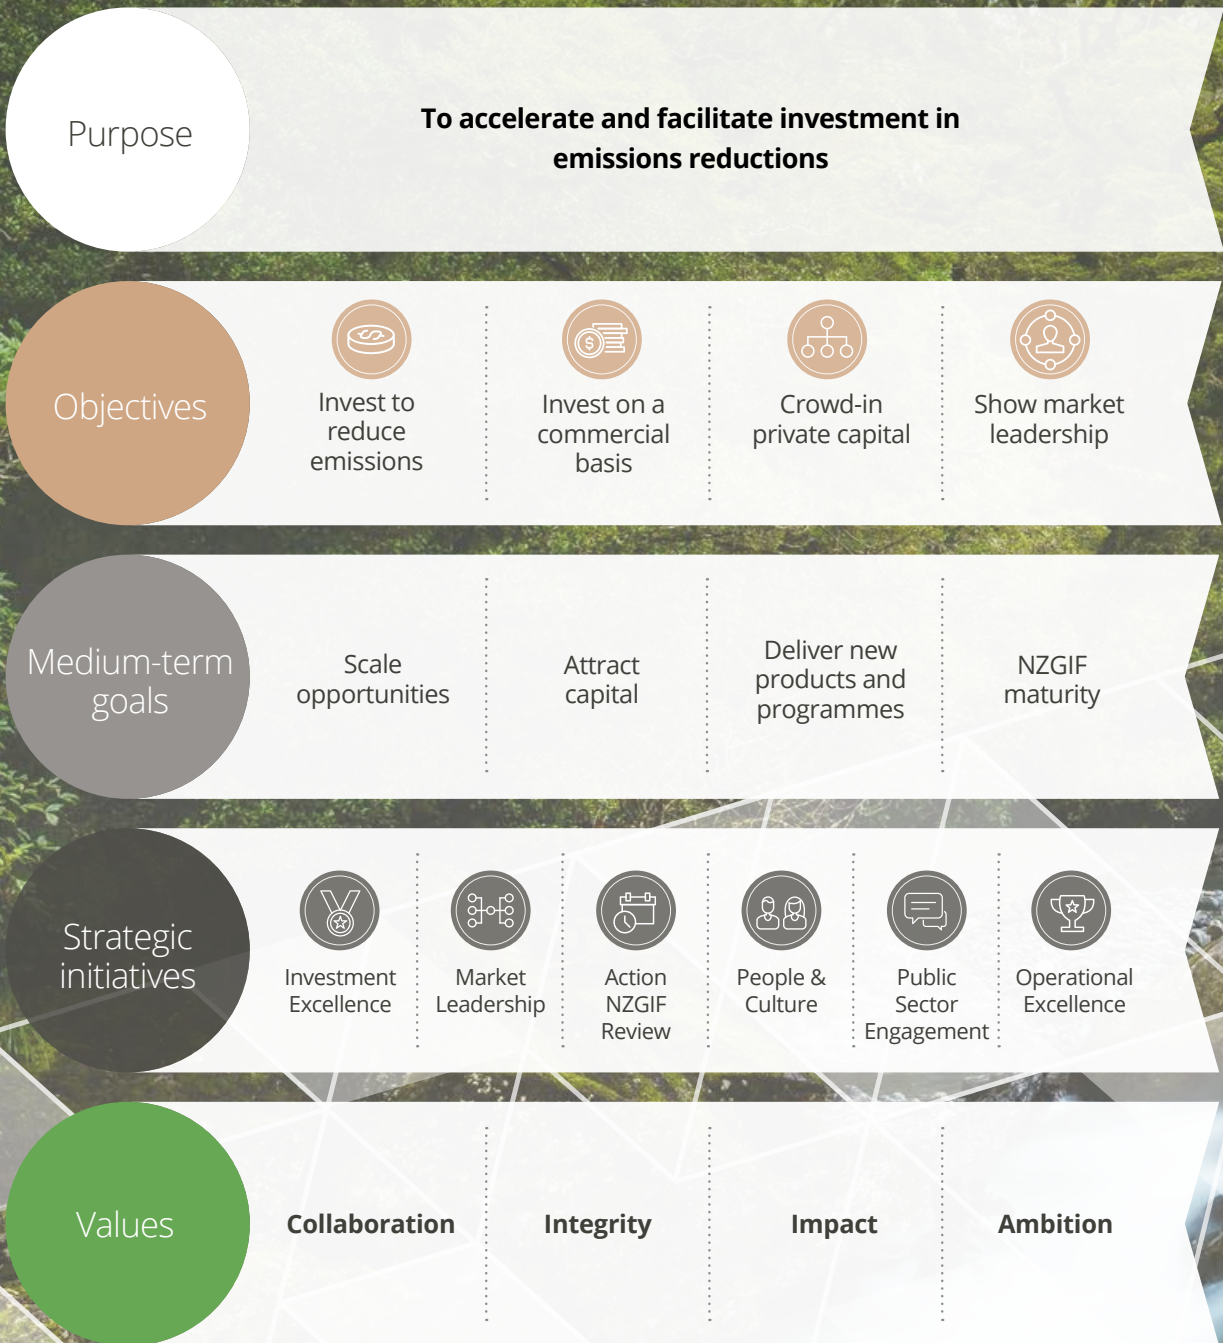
Purpose

To accelerate and facilitate investment in emissions reductions

Objectives

Invest to reduce emissions

Invest on a commercial basis

Crowd-in private capital

Show market leadership

Medium-term goals

Scale opportunities

Attract capital

Deliver new products and programmes

NZGIF maturity

Strategic initiatives

Investment Excellence

Market Leadership

Action NZGIF Review

People & Culture

Public Sector Engagement

Operational Excellence

Values

Collaboration

Integrity

Impact

Ambition